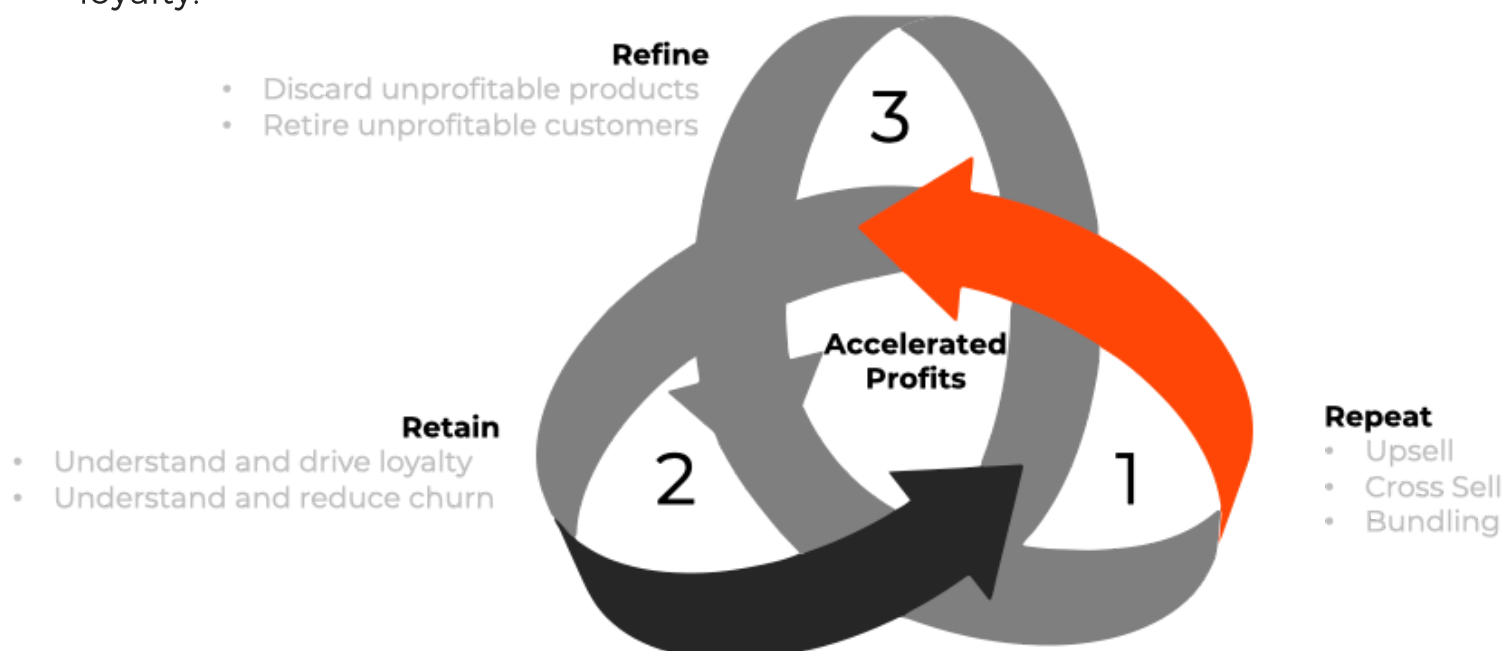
loyalty.

Refine
• Discard unprofitable products
• Retire unprofitable customers

3

Accelerated Profits

Retain
• Understand and drive loyalty
• Understand and reduce churn

2

1

Repeat
• Upsell
• Cross Sell
• Bundling